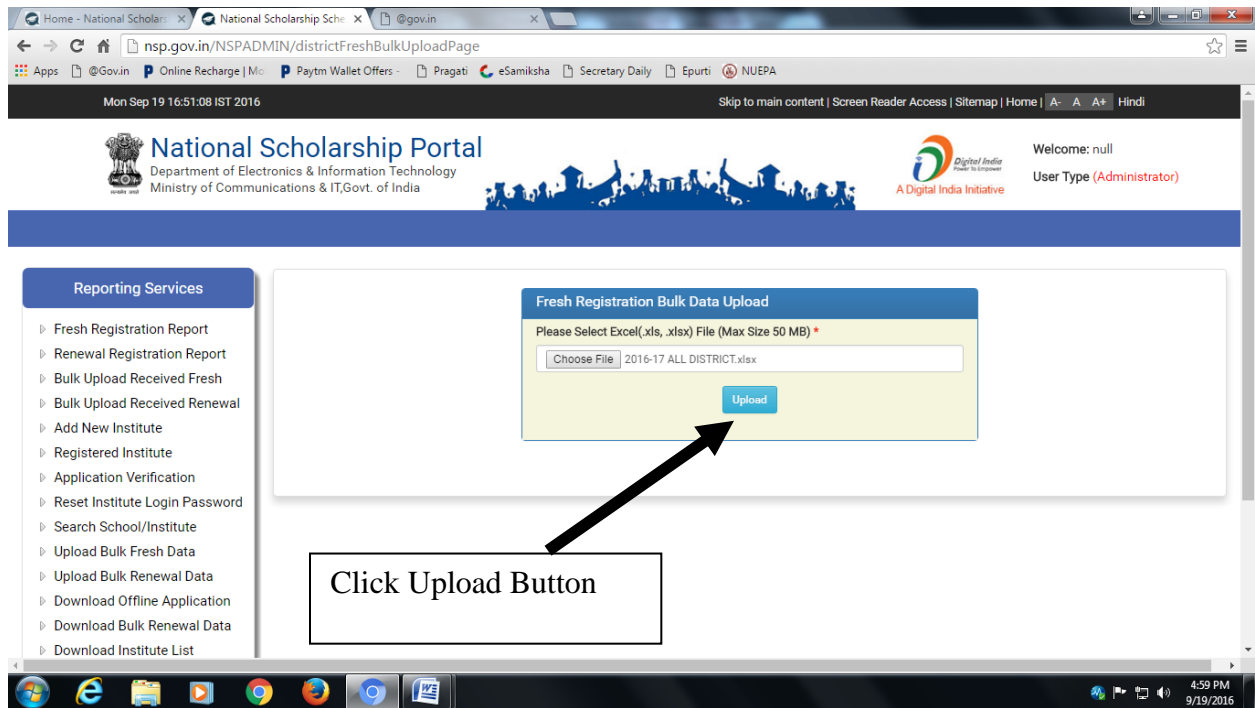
Home - National Scholar ×
National Scholarship Sche ×
@gov.in ×

nsp.gov.in/NSPADMIN/districtFreshBulkUploadPage

Apps @Gov.in Online Recharge | Mo Paytm Wallet Offers - Pragati eSamiksha Secretary Daily Epurti NUEPA

Mon Sep 19 16:51:08 IST 2016

Skip to main content | Screen Reader Access | Sitemap | Home | A- A A+ Hindi

National Scholarship Portal
Department of Electronics & Information Technology
Ministry of Communications & IT,Govt. of India

Digital India
Power To Empower
A Digital India Initiative

Welcome: null
User Type (Administrator)

Reporting Services

Fresh Registration Report
Renewal Registration Report
Bulk Upload Received Fresh
Bulk Upload Received Renewal
Add New Institute
Registered Institute
Application Verification
Reset Institute Login Password
Search School/Institute
Upload Bulk Fresh Data
Upload Bulk Renewal Data
Download Offline Application
Download Bulk Renewal Data
Download Institute List

Fresh Registration Bulk Data Upload

Please Select Excel(.xls, .xlsx) File (Max Size 50 MB) *

Choose File 2016-17 ALL DISTRICT.xlsx

Upload

Click Upload Button

4:59 PM
9/19/2016